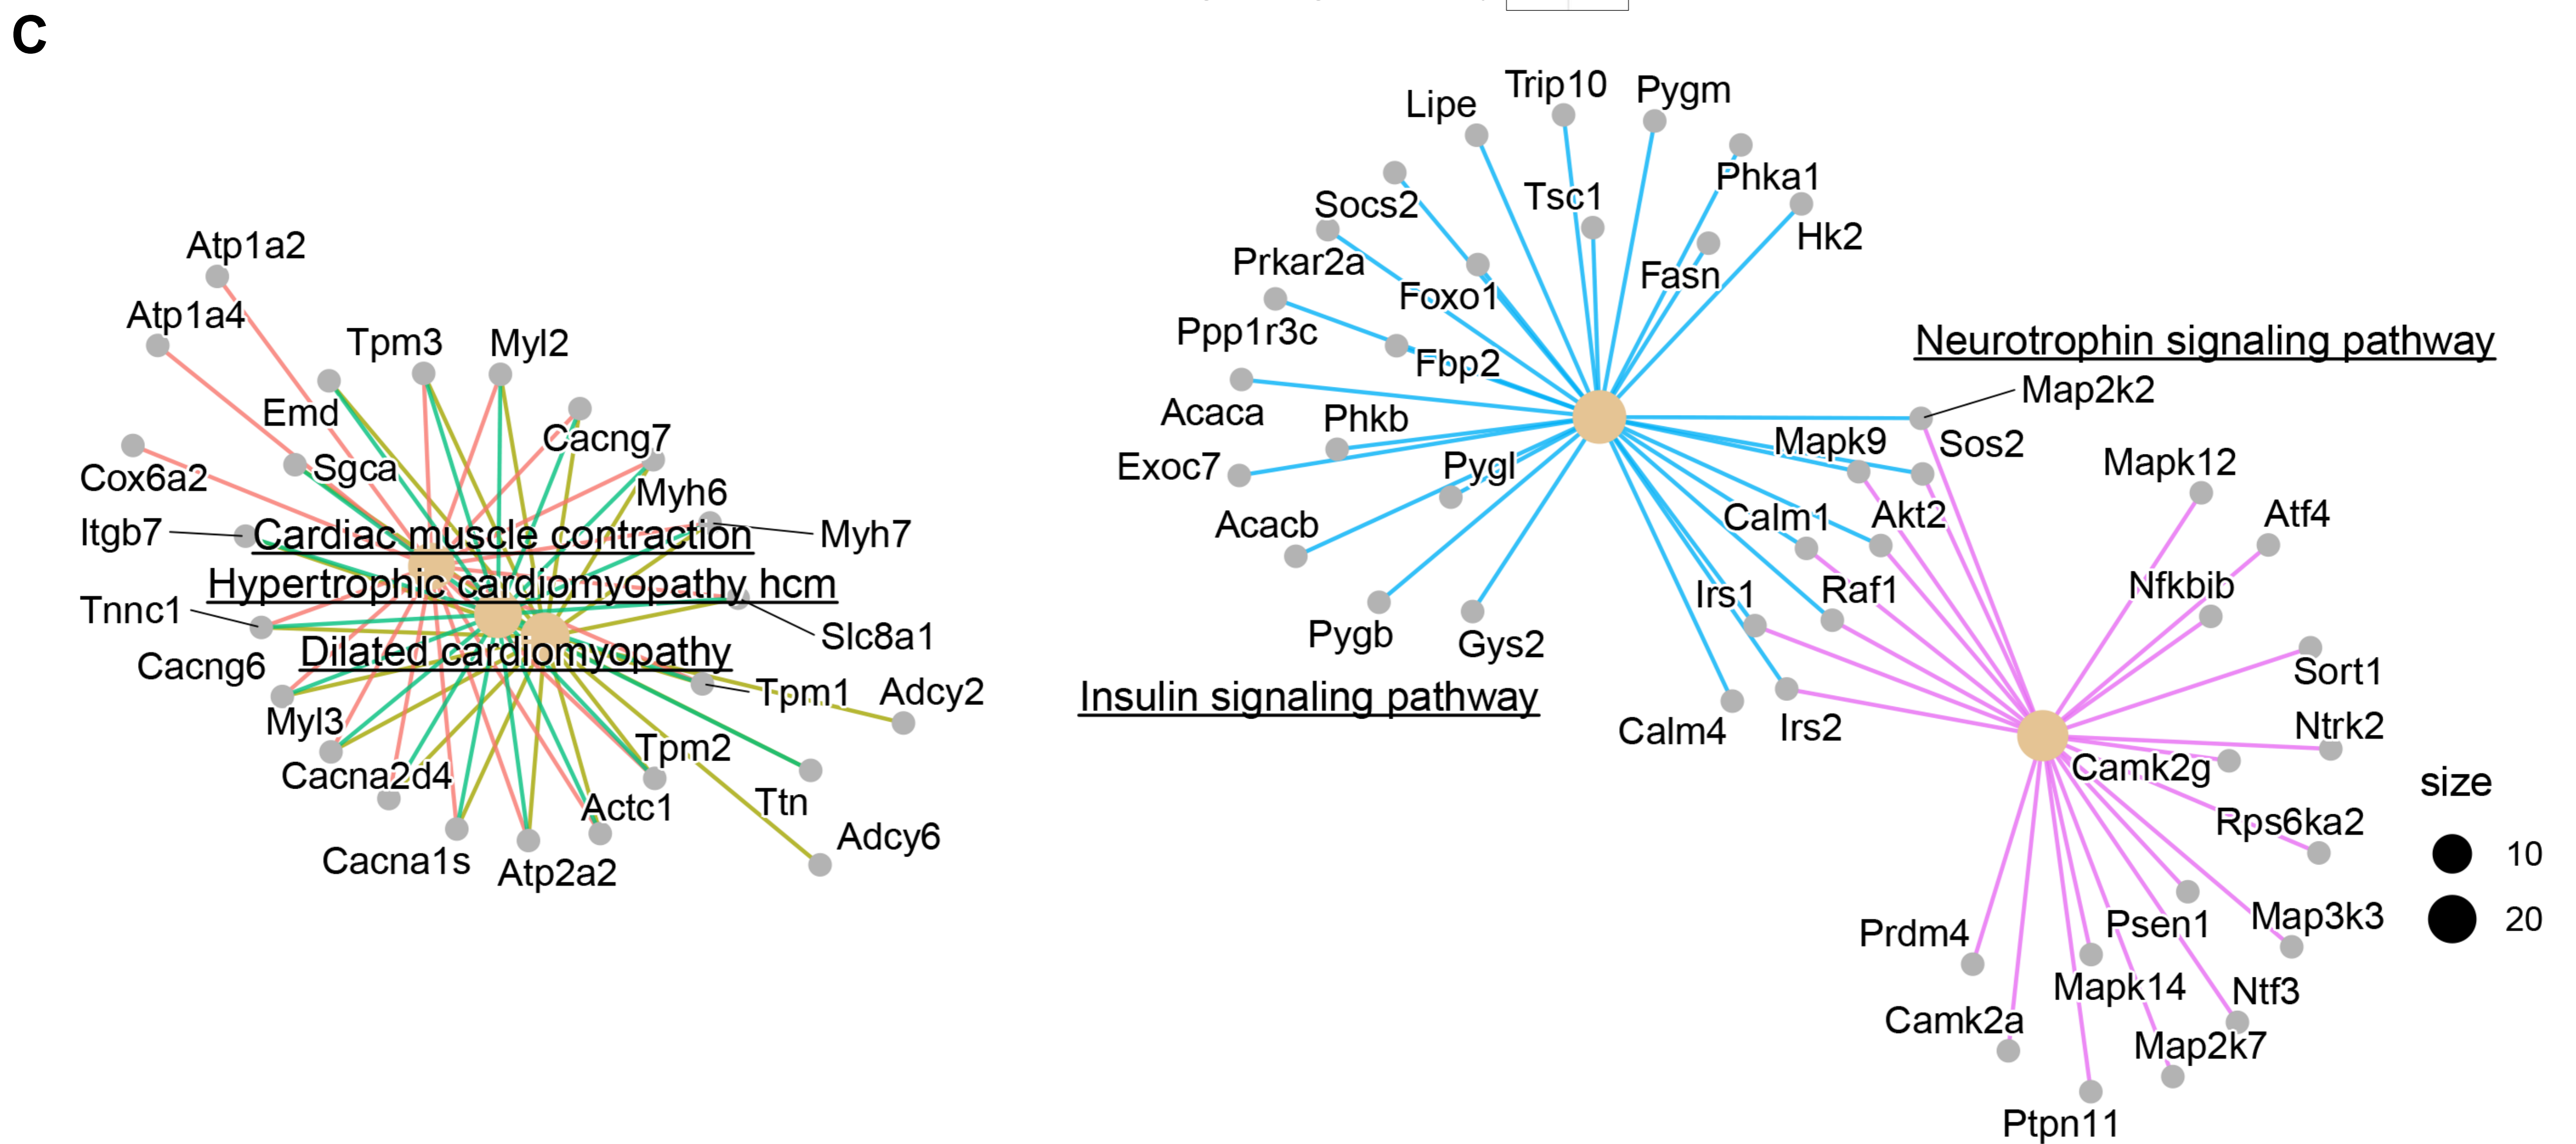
C

Atp1a2
Atp1a4
Tpm3
Myl2
Emd
Cacng7
Cox6a2
Sgca
Myh6
Itgb7
Cardiac muscle contraction
Myh7
Hypertrophic cardiomyopathy hcm
Tnnc1
Slc8a1
Cacng6
Dilated cardiomyopathy
Tpm1
Adcy2
Myl3
Tpm2
Cacna2d4
Actc1
Ttn
Adcy6
Cacna1s
Atp2a2

Lipe
Trip10
Pygm
Tsc1
Phka1
Socs2
Hk2
Prkar2a
Fasn
Foxo1
Ppp1r3c
Fbp2
Neurotrophin signaling pathway
Map2k2
Acaca
Phkb
Sos2
Mapk9
Exoc7
Pygl
Mapk12
Akt2
Calm1
Atf4
Acacb
Nfkbib
Raf1
Irs1
Pygb
Gys2
Sort1
Insulin signaling pathway
Calm4
Irs2
Ntrk2
Camk2g
size
Rps6ka2
10
20
Map3k3
Prdm4
Psen1
Mapk14
Ntf3
Camk2a
Map2k7
Ptpn11